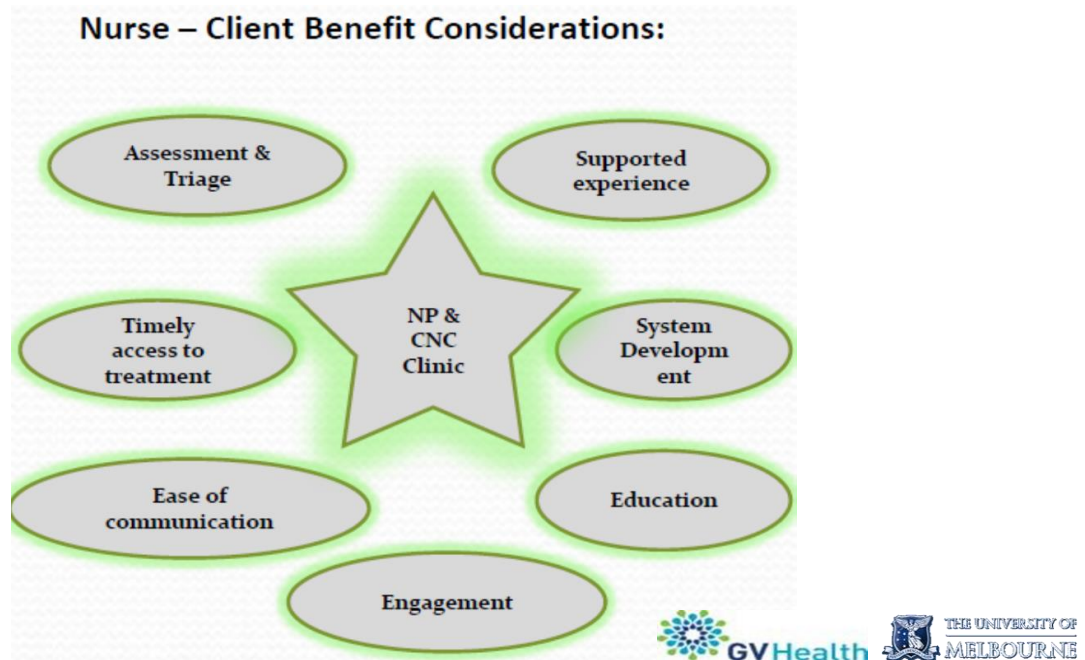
Nurse – Client Benefit Considerations:

Assessment & Triage

Supported experience

NP & CNC Clinic

Timely access to treatment

System Development

Ease of communication

Education

Engagement

GVHealth

THE UNIVERSITY OF MELBOURNE